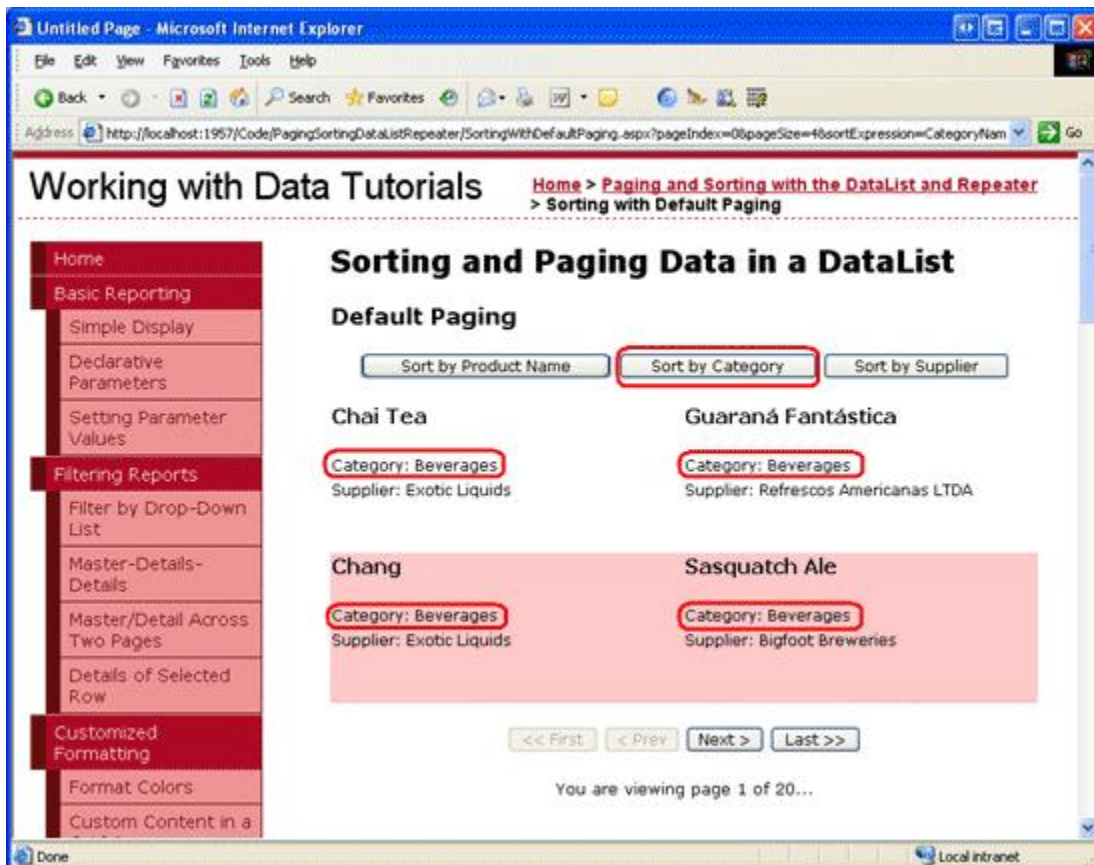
Untitled Page - Microsoft Internet Explorer

File Edit View Favorites Tools Help

Back Search Favorites

Address http://localhost:1957/Code/PagingSortingDataListRepeater/SortingWithDefaultPaging.aspx?pageIndex=0&pageSize=4&sortExpression=CategoryNam Go

Working with Data Tutorials

Home > Paging and Sorting with the DataList and Repeater > Sorting with Default Paging

Home
Basic Reporting
Simple Display
Declarative Parameters
Setting Parameter Values
Filtering Reports
Filter by Drop-Down List
Master-Details-Details
Master/Detail Across Two Pages
Details of Selected Row
Customized Formatting
Format Colors
Custom Content in a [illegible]

Sorting and Paging Data in a DataList

Default Paging

Sort by Product Name | Sort by Category | Sort by Supplier

Chai Tea

Category: Beverages
Supplier: Exotic Liquids

Guaraná Fantástica

Category: Beverages
Supplier: Refrescos Americanas LTDA

Chang

Category: Beverages
Supplier: Exotic Liquids

Sasquatch Ale

Category: Beverages
Supplier: Bigfoot Breweries

<< First | < Prev | Next > | Last >>

You are viewing page 1 of 20...

Done

Local intranet